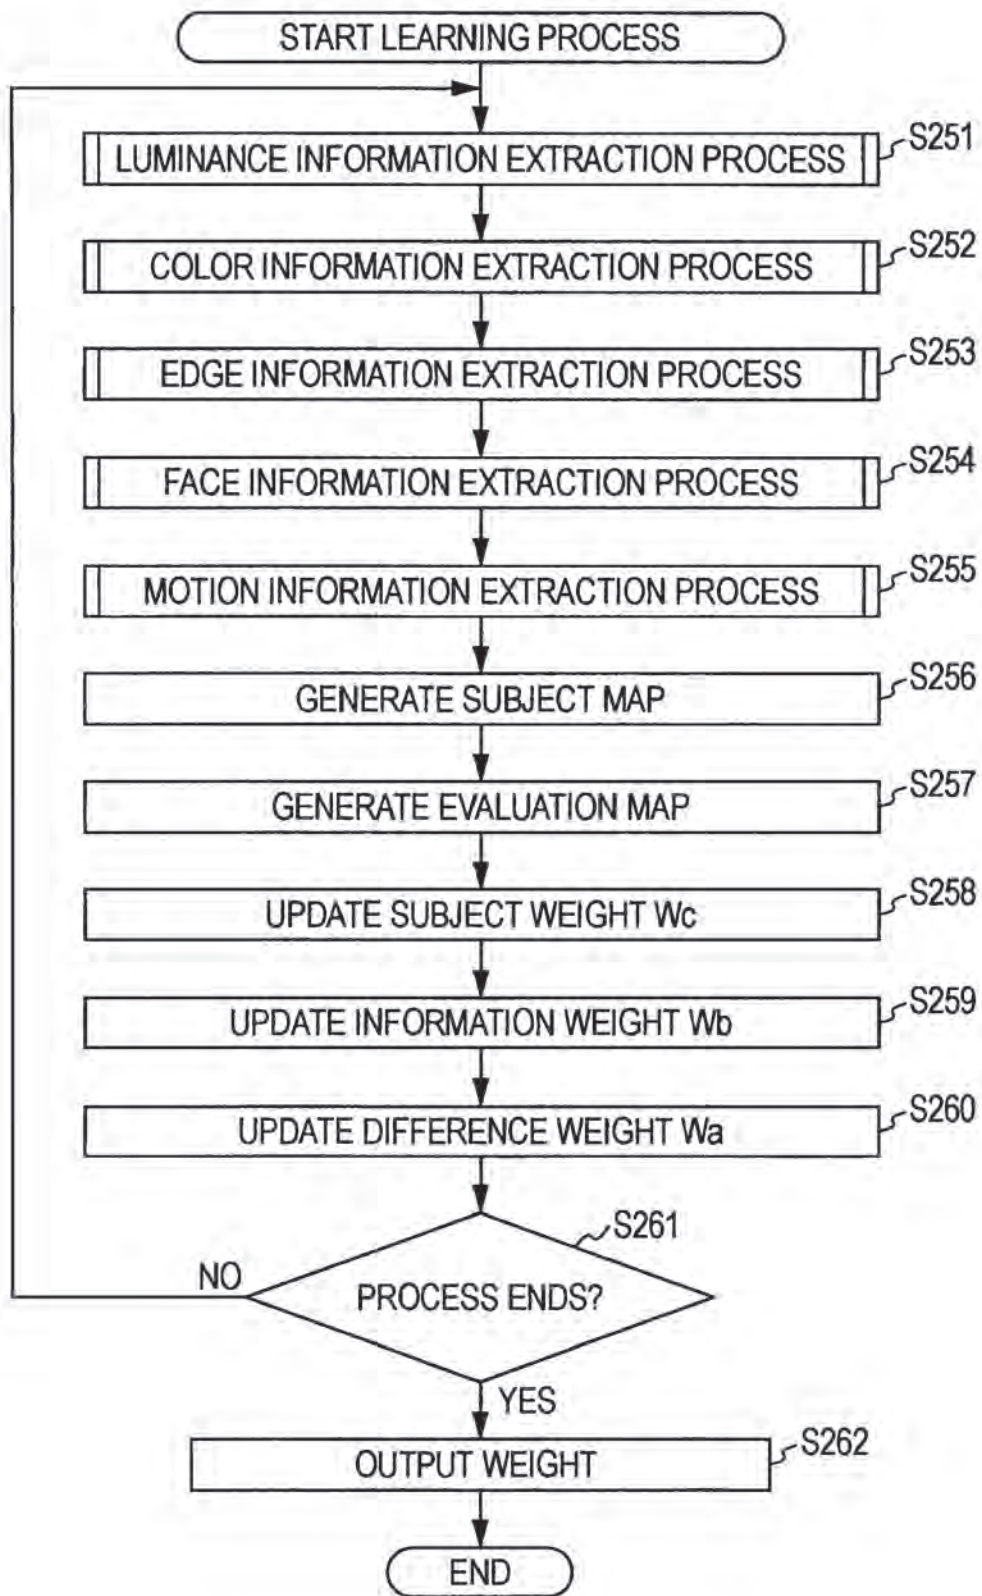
START LEARNING PROCESS

LUMINANCE INFORMATION EXTRACTION PROCESS
S251

COLOR INFORMATION EXTRACTION PROCESS
S252

EDGE INFORMATION EXTRACTION PROCESS
S253

FACE INFORMATION EXTRACTION PROCESS
S254

MOTION INFORMATION EXTRACTION PROCESS
S255

GENERATE SUBJECT MAP
S256

GENERATE EVALUATION MAP
S257

UPDATE SUBJECT WEIGHT Wc
S258

UPDATE INFORMATION WEIGHT Wb
S259

UPDATE DIFFERENCE WEIGHT Wa
S260

S261
NO
PROCESS ENDS?
YES

OUTPUT WEIGHT
S262

END